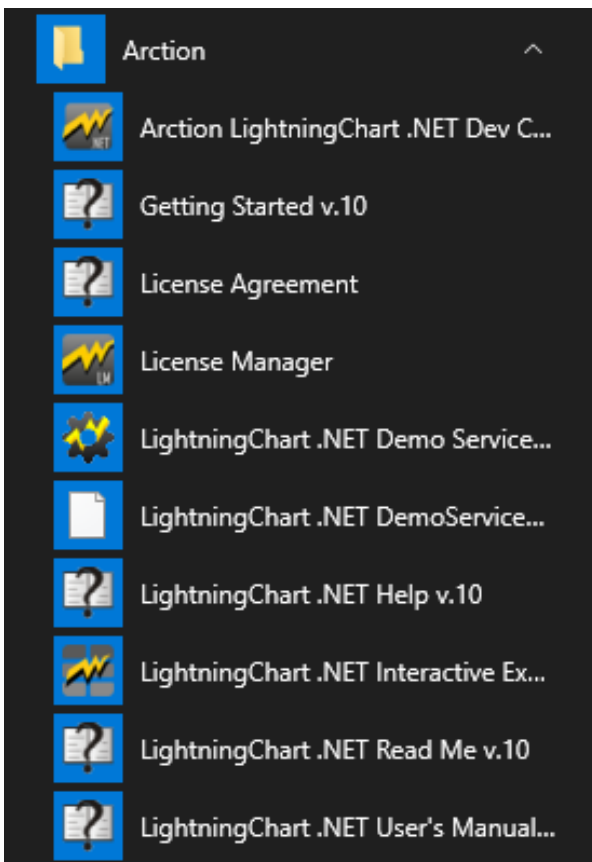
Arction

^

NET

Arction LightningChart .NET Dev C...

Getting Started v.10

License Agreement

LM

License Manager

LightningChart .NET Demo Service...

LightningChart .NET DemoService...

LightningChart .NET Help v.10

LightningChart .NET Interactive Ex...

LightningChart .NET Read Me v.10

LightningChart .NET User's Manual...